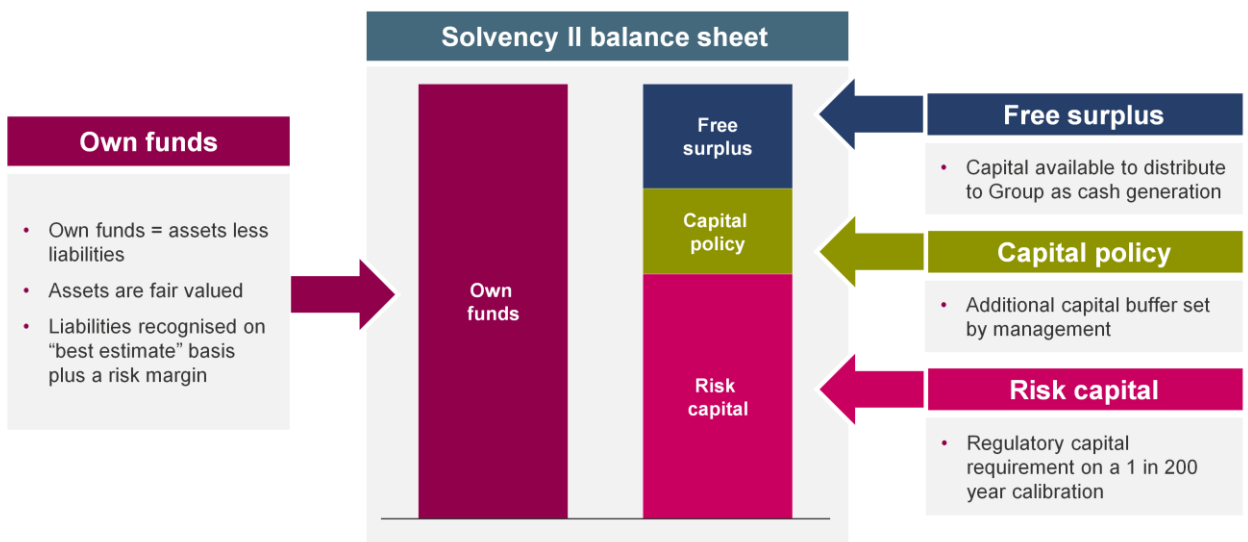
Solvency II balance sheet

Own funds

- Own funds = assets less liabilities
- Assets are fair valued
- Liabilities recognised on "best estimate" basis plus a risk margin

Own funds

Free surplus

Capital policy

Risk capital

Free surplus

- Capital available to distribute to Group as cash generation

Capital policy

- Additional capital buffer set by management

Risk capital

- Regulatory capital requirement on a 1 in 200 year calibration